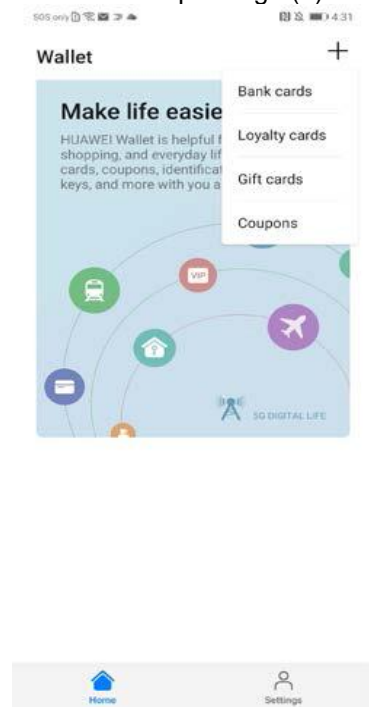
SOS only 

4:31

Wallet

+

Make life easie

HUAWEI Wallet is helpful f shopping, and everyday lif cards, coupons, identificat keys, and more with you a

Bank cards

Loyalty cards

Gift cards

Coupons

VIP

5G DIGITAL LIFE

Home

Settings